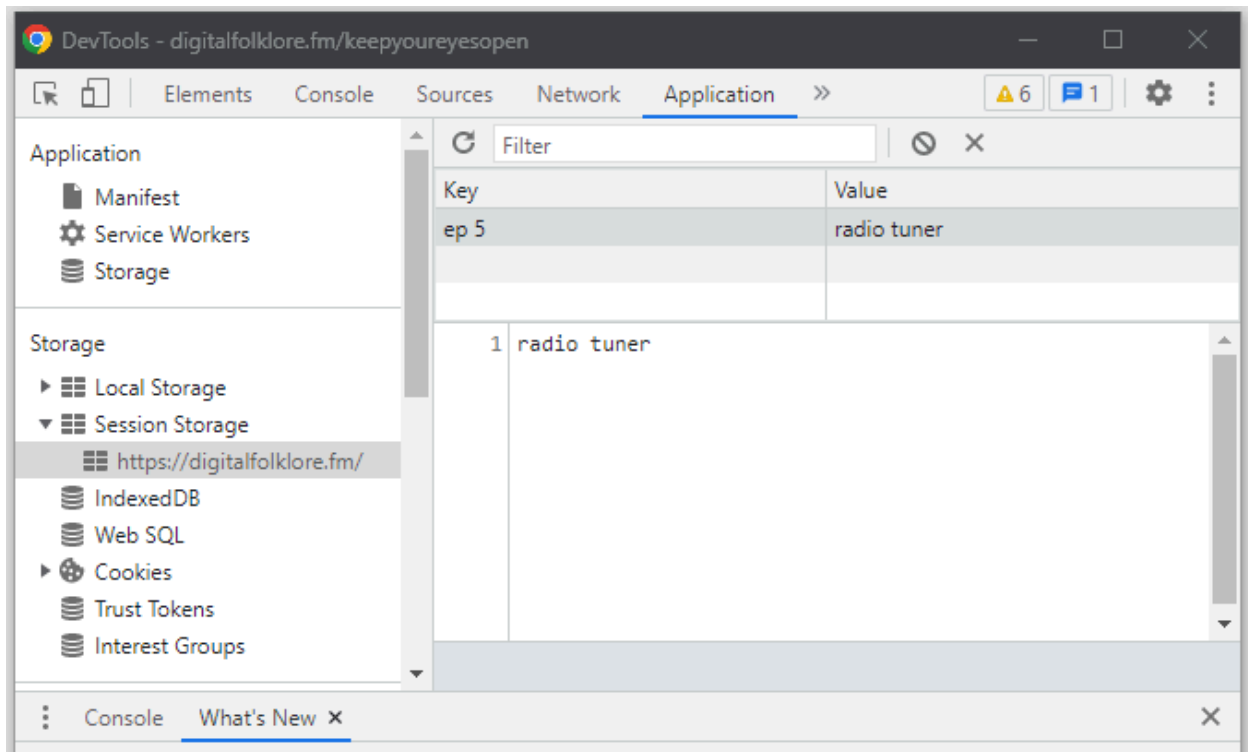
DevTools - digitalfolklore.fm/keepyoureyesopen

Elements Console Sources Network Application »

6 1

Application
Manifest
Service Workers
Storage

Storage
Local Storage
Session Storage
https://digitalfolklore.fm/
IndexedDB
Web SQL
Cookies
Trust Tokens
Interest Groups

Filter

| Key | Value |
|---|---|
| ep 5 | radio tuner |
| | |
| | |

1 radio tuner

Console What's New ×